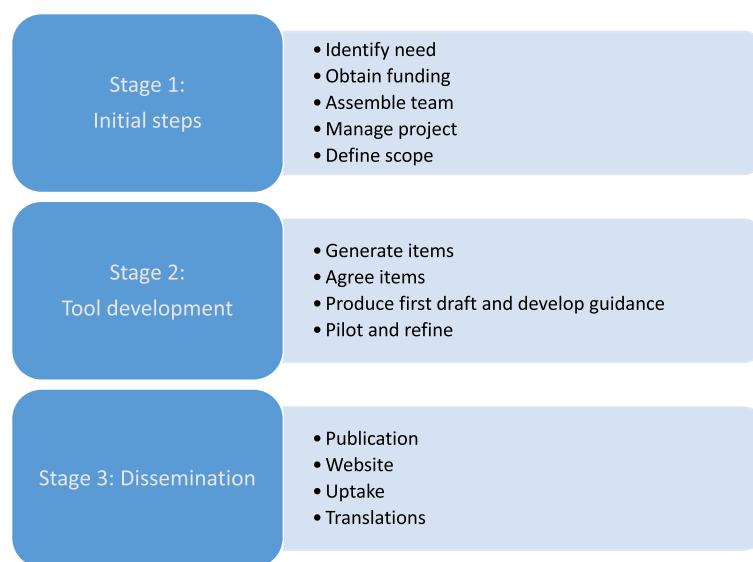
Stage 1:
Initial steps

• Identify need
• Obtain funding
• Assemble team
• Manage project
• Define scope

Stage 2:
Tool development

• Generate items
• Agree items
• Produce first draft and develop guidance
• Pilot and refine

Stage 3: Dissemination

• Publication
• Website
• Uptake
• Translations